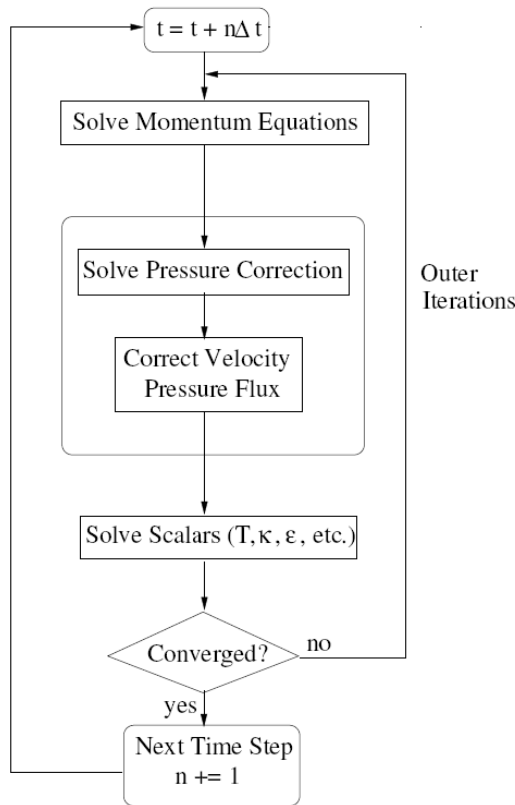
$t = t + n\Delta t$

Solve Momentum Equations

Solve Pressure Correction

Correct Velocity Pressure Flux

Outer Iterations

Solve Scalars ($T, \kappa, \varepsilon$, etc.)

Converged?

no

yes

Next Time Step n += 1